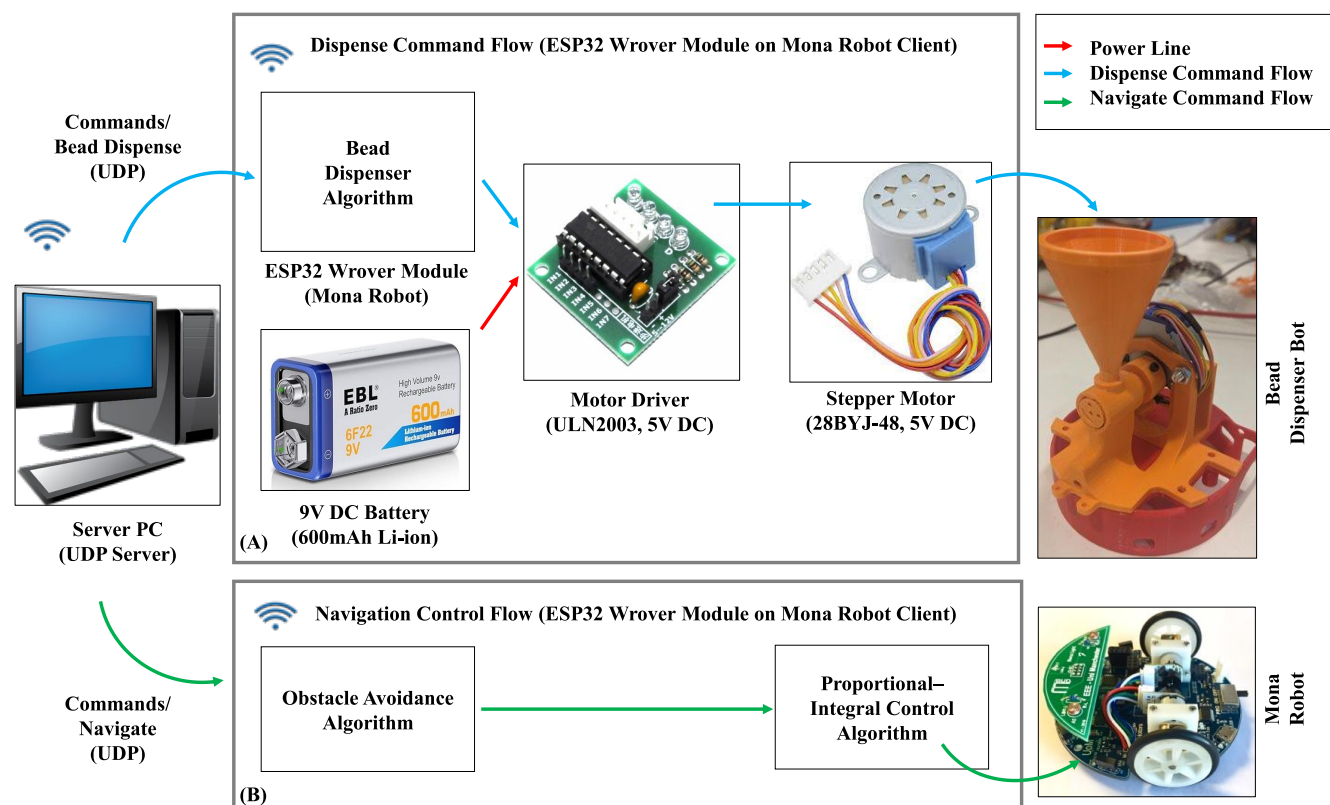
Dispense Command Flow (ESP32 Wrover Module on Mona Robot Client)

Power Line
Dispense Command Flow
Navigate Command Flow

Commands/
Bead Dispense
(UDP)

Bead
Dispenser
Algorithm

ESP32 Wrover Module
(Mona Robot)

EBL
A Ratio Zero
High Volume 9v
Rechargeable Battery
600mAh
6F22
9V
Lithium-ion
Rechargeable Battery

9V DC Battery
(600mAh Li-ion)

Motor Driver
(ULN2003, 5V DC)

Stepper Motor
(28BYJ-48, 5V DC)

Bead
Dispenser Bot

Server PC
(UDP Server)

(A)

Navigation Control Flow (ESP32 Wrover Module on Mona Robot Client)

Commands/
Navigate
(UDP)

Obstacle Avoidance
Algorithm

Proportional–
Integral Control
Algorithm

Mona
Robot

(B)